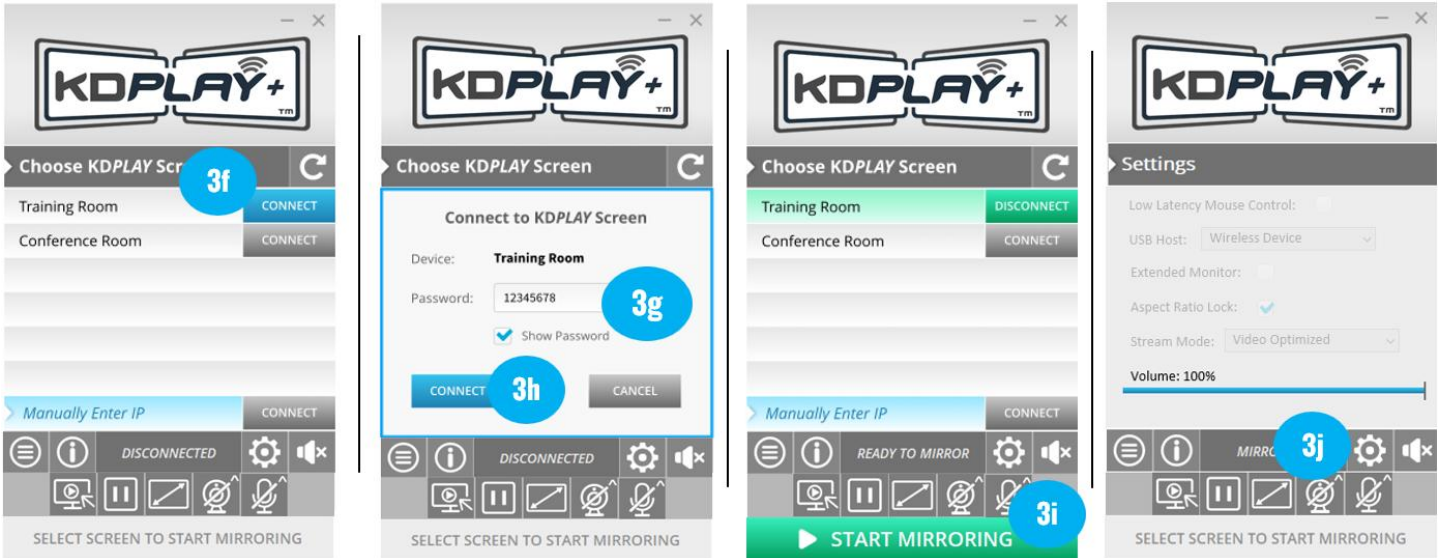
KDPLAY+
TM

Choose KDPLAY Scre 3f
Training Room CONNECT
Conference Room CONNECT
Manually Enter IP CONNECT
DISCONNECTED
SELECT SCREEN TO START MIRRORING

KDPLAY+
TM

Choose KDPLAY Screen
Connect to KDPLAY Screen
Device: Training Room
Password: 12345678 3g
Show Password
CONNECT 3h CANCEL
DISCONNECTED
SELECT SCREEN TO START MIRRORING

KDPLAY+
TM

Choose KDPLAY Screen
Training Room DISCONNECT
Conference Room CONNECT
Manually Enter IP CONNECT
READY TO MIRROR
START MIRRORING 3i

KDPLAY+
TM

Settings
Low Latency Mouse Control:
USB Host: Wireless Device
Extended Monitor:
Aspect Ratio Lock:
Stream Mode: Video Optimized
Volume: 100%
MIRRO 3j
SELECT SCREEN TO START MIRRORING